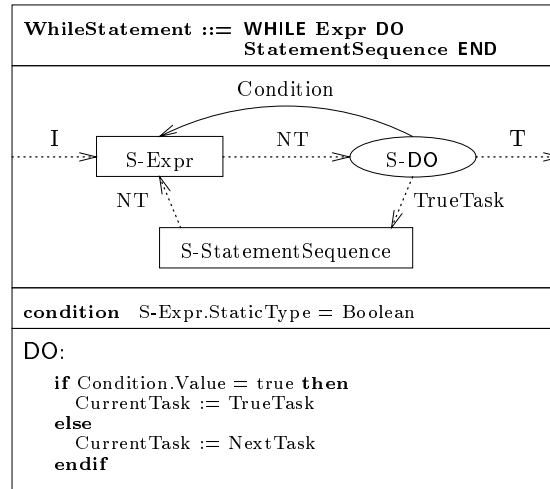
WhileStatement ::= WHILE Expr DO StatementSequence END

Condition

I

S-Expr

NT

S-DO

T

NT

TrueTask

S-StatementSequence

condition S-Expr.StaticType = Boolean

DO:

if Condition.Value = true then
CurrentTask := TrueTask
else
CurrentTask := NextTask
endif